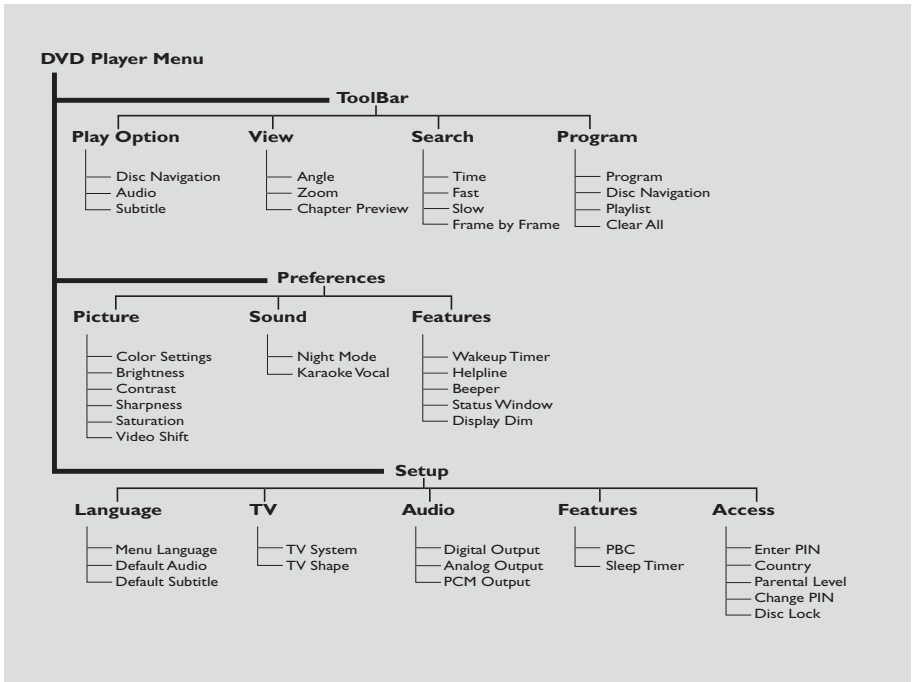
DVD Player Menu

ToolBar

Play Option
Disc Navigation
Audio
Subtitle

View
Angle
Zoom
Chapter Preview

Search
Time
Fast
Slow
Frame by Frame

Program
Program
Disc Navigation
Playlist
Clear All

Preferences

Picture
Color Settings
Brightness
Contrast
Sharpness
Saturation
Video Shift

Sound
Night Mode
Karaoke Vocal

Features
Wakeup Timer
Helpline
Beeper
Status Window
Display Dim

Setup

Language
Menu Language
Default Audio
Default Subtitle

TV
TV System
TV Shape

Audio
Digital Output
Analog Output
PCM Output

Features
PBC
Sleep Timer

Access
Enter PIN
Country
Parental Level
Change PIN
Disc Lock